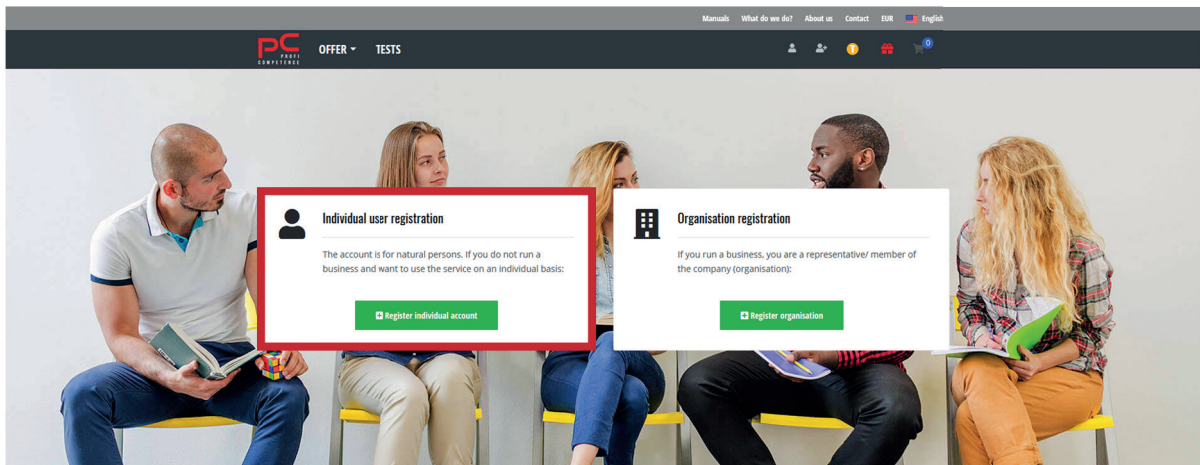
Manuals What do we do? About us Contact EUR English

PC PROFI COMPETENCE OFFER TESTS

0

Individual user registration

The account is for natural persons. If you do not run a business and want to use the service on an individual basis:

Register individual account

Organisation registration

If you run a business, you are a representative/ member of the company (organisation):

Register organisation